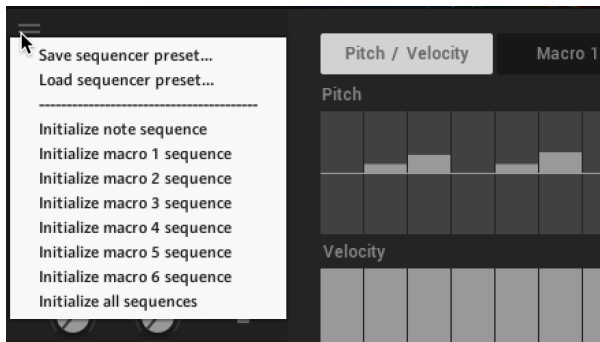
Save sequencer preset...
Load sequencer preset...
----------------------------------------
Initialize note sequence
Initialize macro 1 sequence
Initialize macro 2 sequence
Initialize macro 3 sequence
Initialize macro 4 sequence
Initialize macro 5 sequence
Initialize macro 6 sequence
Initialize all sequences

Pitch / Velocity
Macro 1
Pitch
Velocity